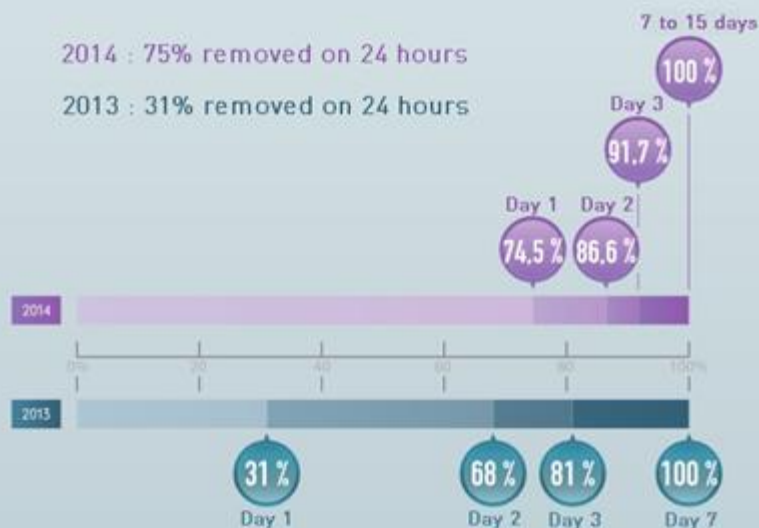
2014 : 75% removed on 24 hours

2013 : 31% removed on 24 hours

7 to 15 days
100 %
Day 3
91,7 %
Day 1
Day 2
74,5 %
86,6 %

2014

0%
20
40
60
80
100%

2013

31 %
Day 1
68 %
Day 2
81 %
Day 3
100 %
Day 7